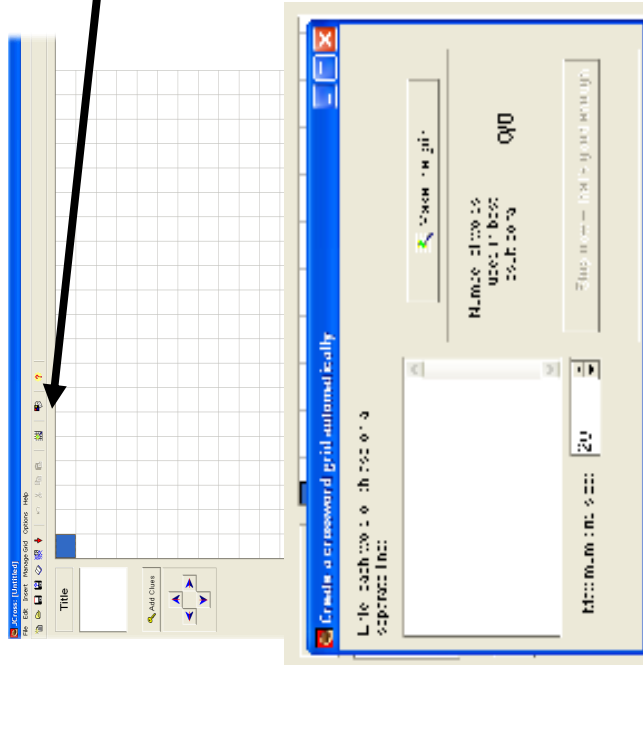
JCross [Untitled]
File Edit Insert Manage Grid Options Help
Title
Add Clues
Create a crossword grid automatically
Enter each word on a separate line:
Make the grid
Number of words used in best solution
0/0
Maximum grid size:
20